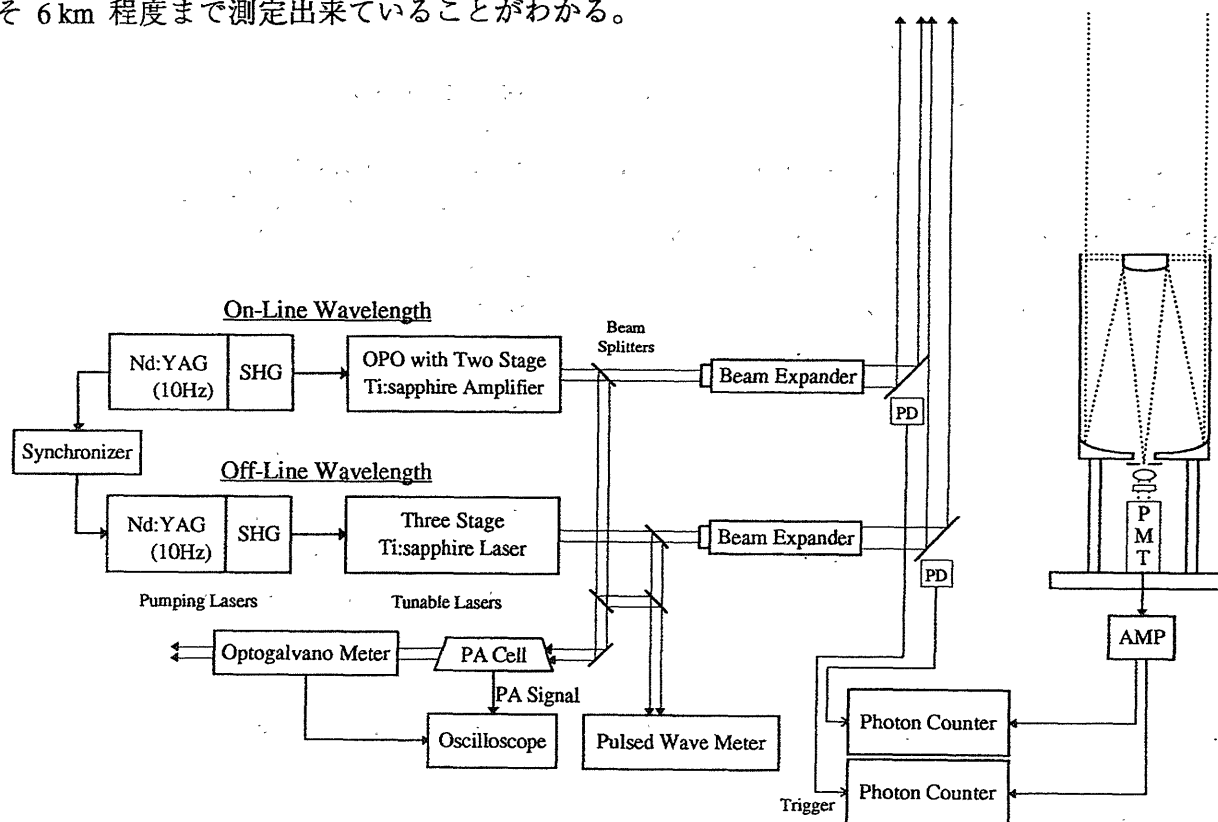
そ 6 km 程度まで測定出来ていることがわかる。

On-Line Wavelength

Nd:YAG (10Hz)

SHG

OPO with Two Stage Ti:sapphire Amplifier

Beam Splitters

Beam Expander

PD

Synchronizer

Off-Line Wavelength

Nd:YAG (10Hz)

SHG

Three Stage Ti:sapphire Laser

Beam Expander

PD

P M T

Pumping Lasers

Tunable Lasers

AMP

Optogalvano Meter

PA Cell

PA Signal

Oscilloscope

Pulsed Wave Meter

Photon Counter

Photon Counter

Trigger